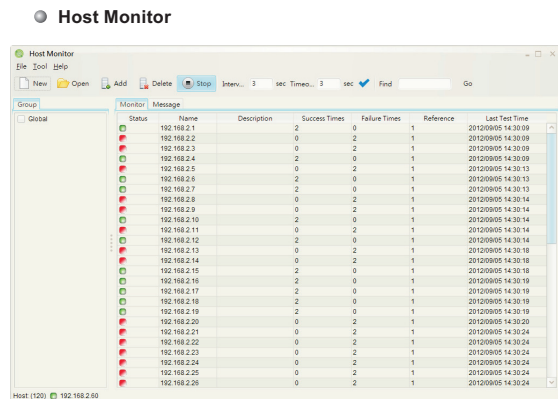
Host Monitor

Host Monitor

File Tool Help

New Open Add Delete Stop Interv... 3 sec Timeo... 3 sec Find Go

Group

Global

Monitor Message

| Status | Name | Description | Success Times | Failure Times | Reference | Last Test Time |
|---|---|---|---|---|---|---|
| | 192.168.2.1 | | 2 | 0 | 1 | 2012/09/05 14:30:09 |
| | 192.168.2.2 | | 0 | 2 | 1 | 2012/09/05 14:30:09 |
| | 192.168.2.3 | | 0 | 2 | 1 | 2012/09/05 14:30:09 |
| | 192.168.2.4 | | 2 | 0 | 1 | 2012/09/05 14:30:09 |
| | 192.168.2.5 | | 0 | 2 | 1 | 2012/09/05 14:30:13 |
| | 192.168.2.6 | | 2 | 0 | 1 | 2012/09/05 14:30:13 |
| | 192.168.2.7 | | 2 | 0 | 1 | 2012/09/05 14:30:13 |
| | 192.168.2.8 | | 0 | 2 | 1 | 2012/09/05 14:30:14 |
| | 192.168.2.9 | | 0 | 2 | 1 | 2012/09/05 14:30:14 |
| | 192.168.2.10 | | 2 | 0 | 1 | 2012/09/05 14:30:14 |
| | 192.168.2.11 | | 0 | 2 | 1 | 2012/09/05 14:30:14 |
| | 192.168.2.12 | | 2 | 0 | 1 | 2012/09/05 14:30:14 |
| | 192.168.2.13 | | 0 | 2 | 1 | 2012/09/05 14:30:18 |
| | 192.168.2.14 | | 0 | 2 | 1 | 2012/09/05 14:30:18 |
| | 192.168.2.15 | | 2 | 0 | 1 | 2012/09/05 14:30:18 |
| | 192.168.2.16 | | 2 | 0 | 1 | 2012/09/05 14:30:19 |
| | 192.168.2.17 | | 2 | 0 | 1 | 2012/09/05 14:30:19 |
| | 192.168.2.18 | | 2 | 0 | 1 | 2012/09/05 14:30:19 |
| | 192.168.2.19 | | 2 | 0 | 1 | 2012/09/05 14:30:19 |
| | 192.168.2.20 | | 0 | 2 | 1 | 2012/09/05 14:30:20 |
| | 192.168.2.21 | | 0 | 2 | 1 | 2012/09/05 14:30:24 |
| | 192.168.2.22 | | 0 | 2 | 1 | 2012/09/05 14:30:24 |
| | 192.168.2.23 | | 0 | 2 | 1 | 2012/09/05 14:30:24 |
| | 192.168.2.24 | | 0 | 2 | 1 | 2012/09/05 14:30:24 |
| | 192.168.2.25 | | 0 | 2 | 1 | 2012/09/05 14:30:24 |
| | 192.168.2.26 | | 0 | 2 | 1 | 2012/09/05 14:30:24 |

Host (120) 192.168.2.60